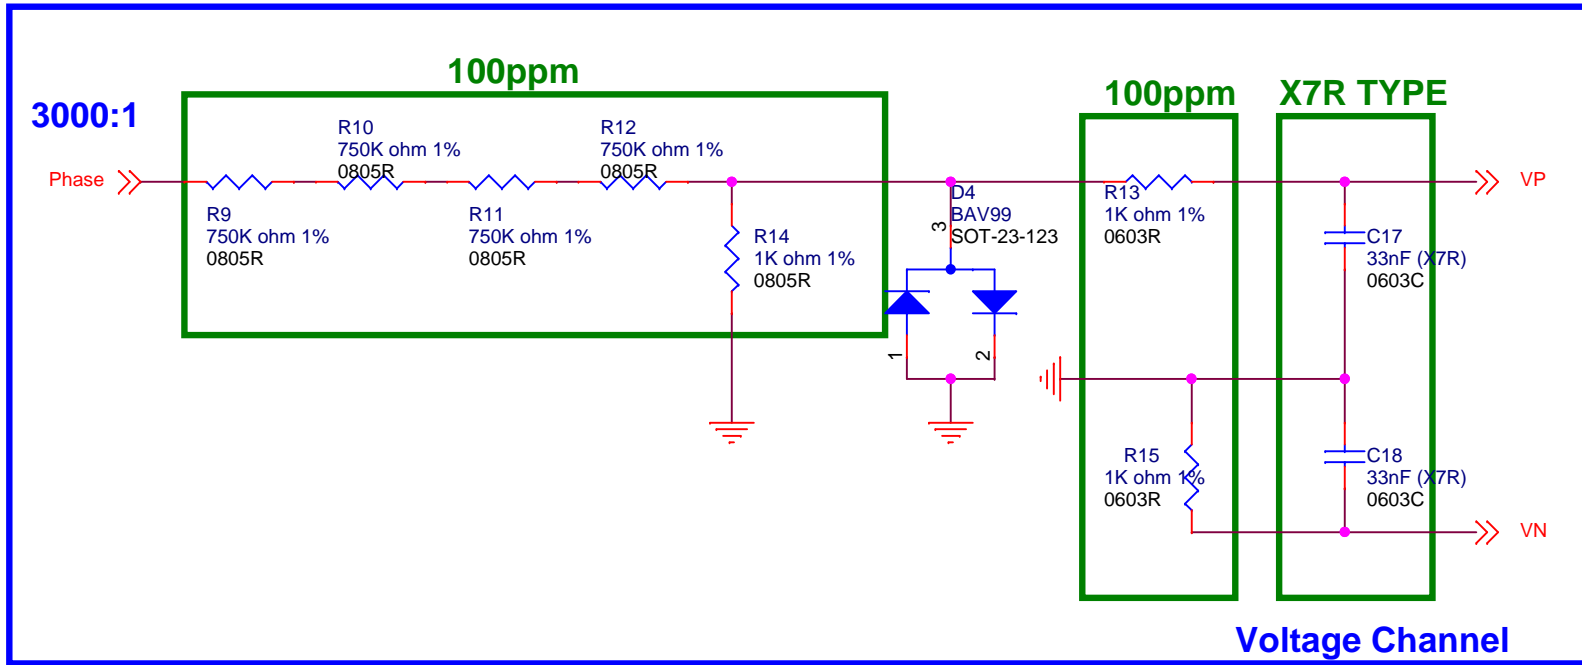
100ppm

3000:1

Phase

R10
750K ohm 1%
0805R

R12
750K ohm 1%
0805R

R9
750K ohm 1%
0805R

R11
750K ohm 1%
0805R

R14
1K ohm 1%
0805R

D4
BAV99
SOT-23-123

3

1

2

100ppm

R13
1K ohm 1%
0603R

R15
1K ohm 1%
0603R

X7R TYPE

C17
33nF (X7R)
0603C

C18
33nF (X7R)
0603C

VP

VN

Voltage Channel